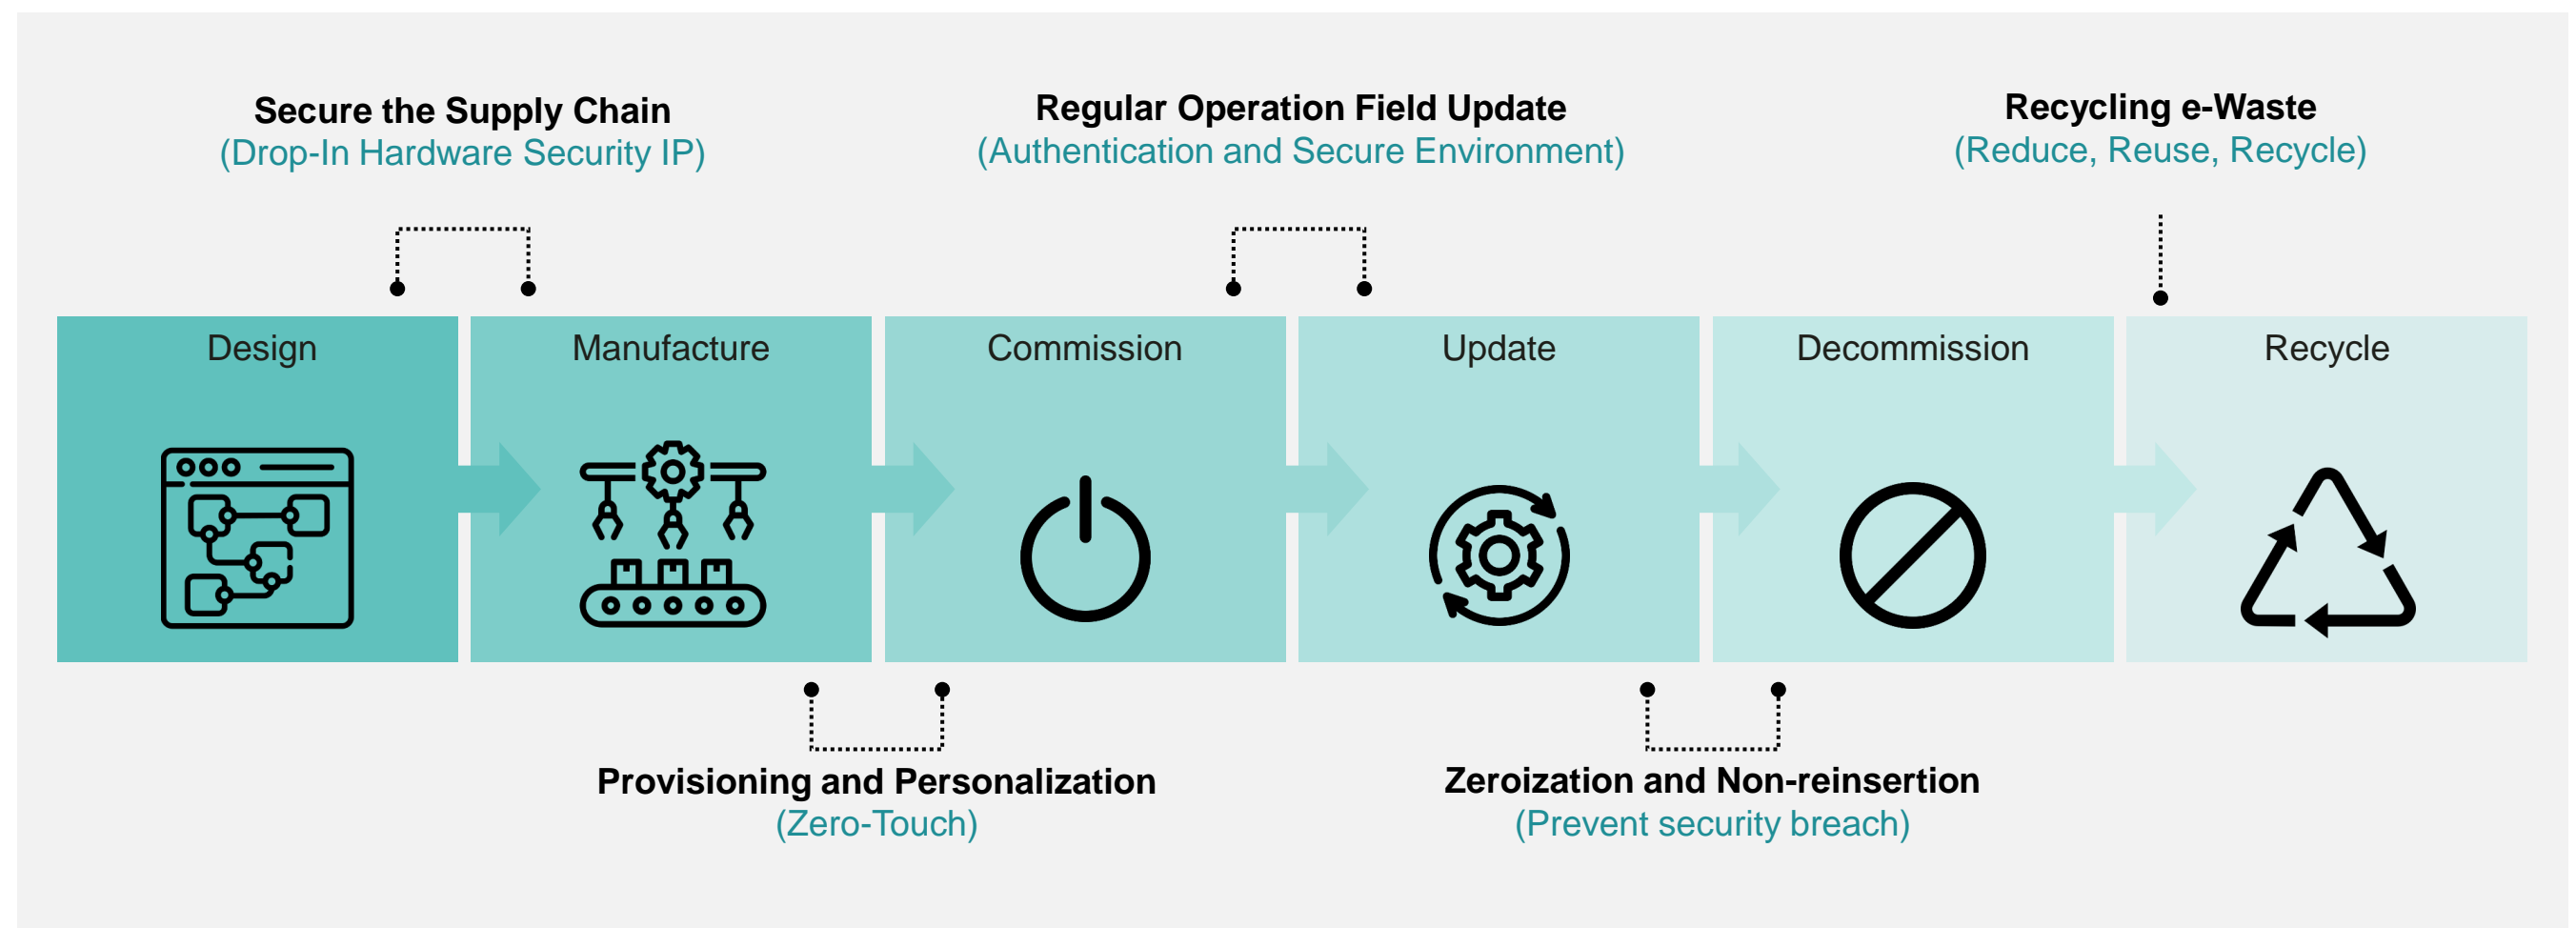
**Secure the Supply Chain**
(Drop-In Hardware Security IP)

**Regular Operation Field Update**
(Authentication and Secure Environment)

**Recycling e-Waste**
(Reduce, Reuse, Recycle)

Design

Manufacture

Commission

Update

Decommission

Recycle

**Provisioning and Personalization**
(Zero-Touch)

**Zeroization and Non-reinsertion**
(Prevent security breach)